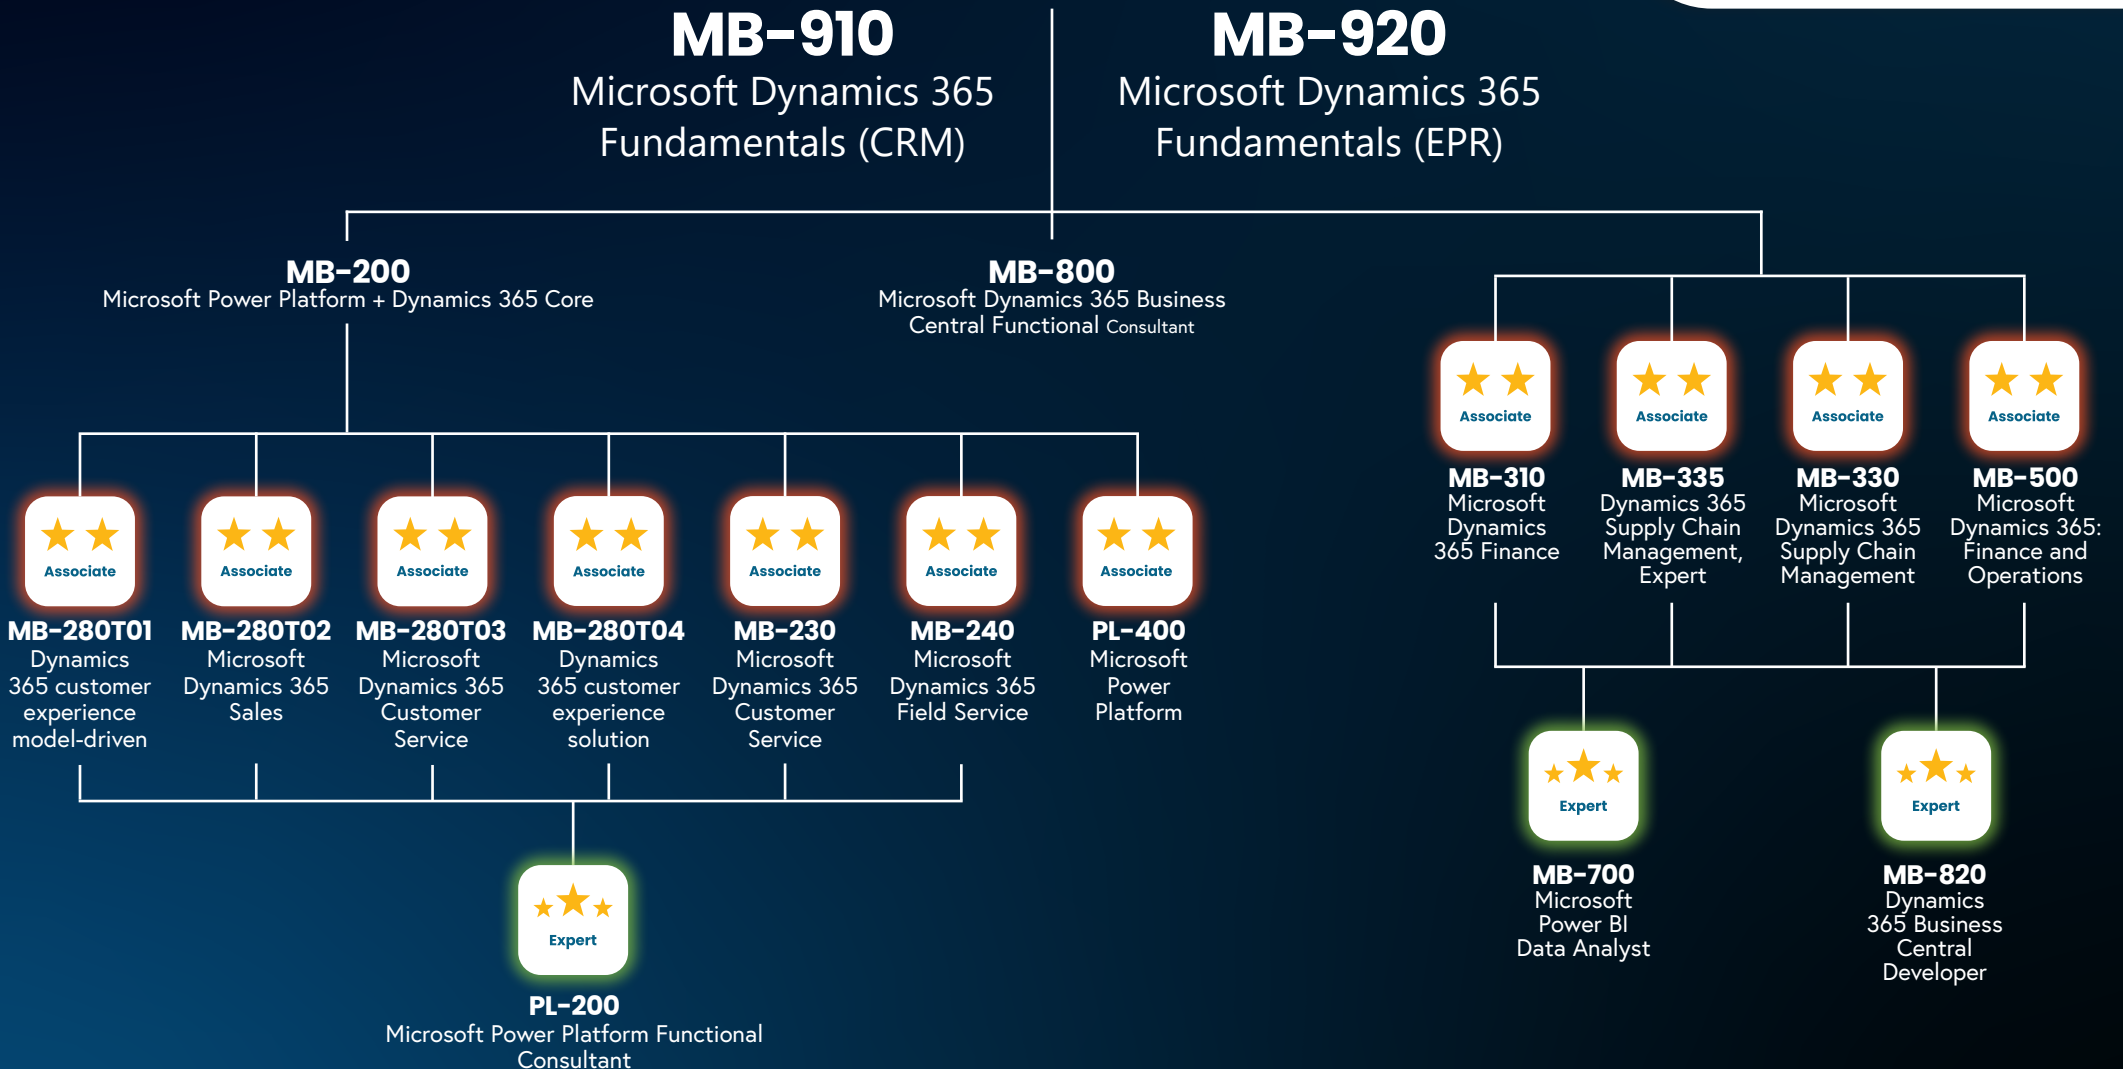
MB-910
Microsoft Dynamics 365 Fundamentals (CRM)

MB-920
Microsoft Dynamics 365 Fundamentals (EPR)

MB-200
Microsoft Power Platform + Dynamics 365 Core

MB-800
Microsoft Dynamics 365 Business Central Functional Consultant

Associate
MB-310
Microsoft Dynamics 365 Finance

Associate
MB-335
Dynamics 365 Supply Chain Management, Expert

Associate
MB-330
Microsoft Dynamics 365 Supply Chain Management

Associate
MB-500
Microsoft Dynamics 365: Finance and Operations

Associate
MB-280T01
Dynamics 365 customer experience model-driven

Associate
MB-280T02
Microsoft Dynamics 365 Sales

Associate
MB-280T03
Microsoft Dynamics 365 Customer Service

Associate
MB-280T04
Dynamics 365 customer experience solution

Associate
MB-230
Microsoft Dynamics 365 Customer Service

Associate
MB-240
Microsoft Dynamics 365 Field Service

Associate
PL-400
Microsoft Power Platform

Expert
MB-700
Microsoft Power BI Data Analyst

Expert
MB-820
Dynamics 365 Business Central Developer

Expert
PL-200
Microsoft Power Platform Functional Consultant